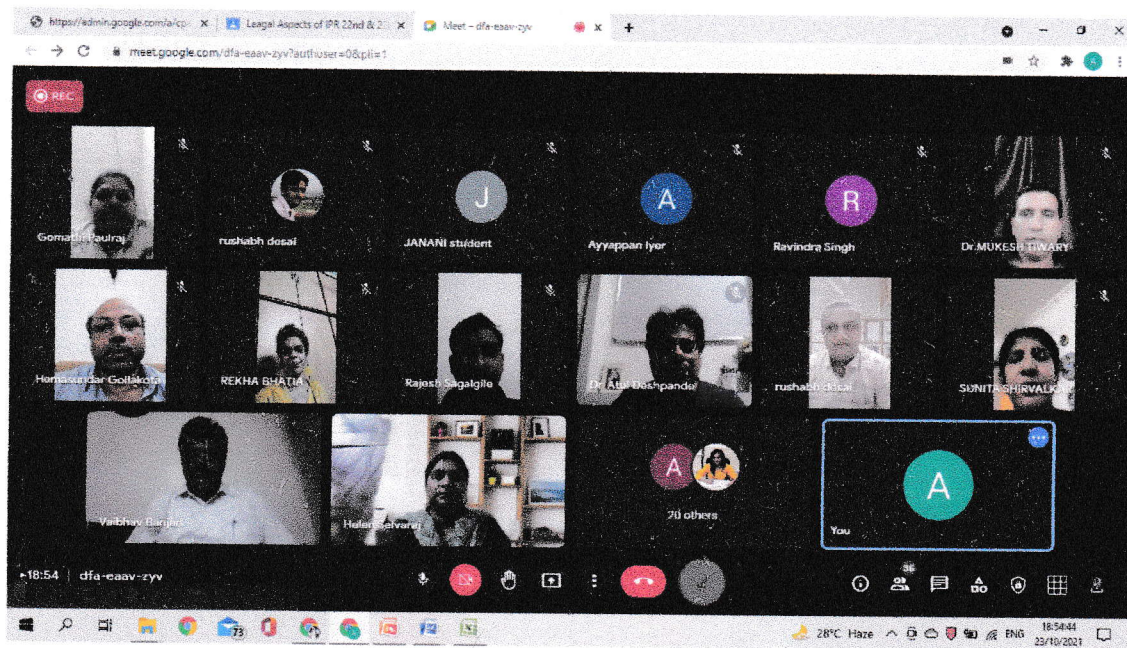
https://admin.google.com/a/cp ×
Leagal Aspects of IPR 22nd & 2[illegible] ×
Meet - dfa-eaav-zyv
×
+
meet.google.com/dfa-eaav-zyv?authuser=0&pli=1

REC

J
A
R

Gomathi Paulraj
rushabh desai
JANANI student
Ayyappan Iyer
Ravindra Singh
Dr.MUKESH TIWARY
Hemasundar Gollakota
REKHA BHATIA
Rajesh Sagalgile
Dr Atul Deshpande
rushabh desai
SUNITA SHIRVALK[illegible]
Vaibhav Banjan
Helen Selvaraj
A
20 others
A
You

18:54 | dfa-eaav-zyv
56

73
28°C Haze ENG 18:54:44 23/10/2021